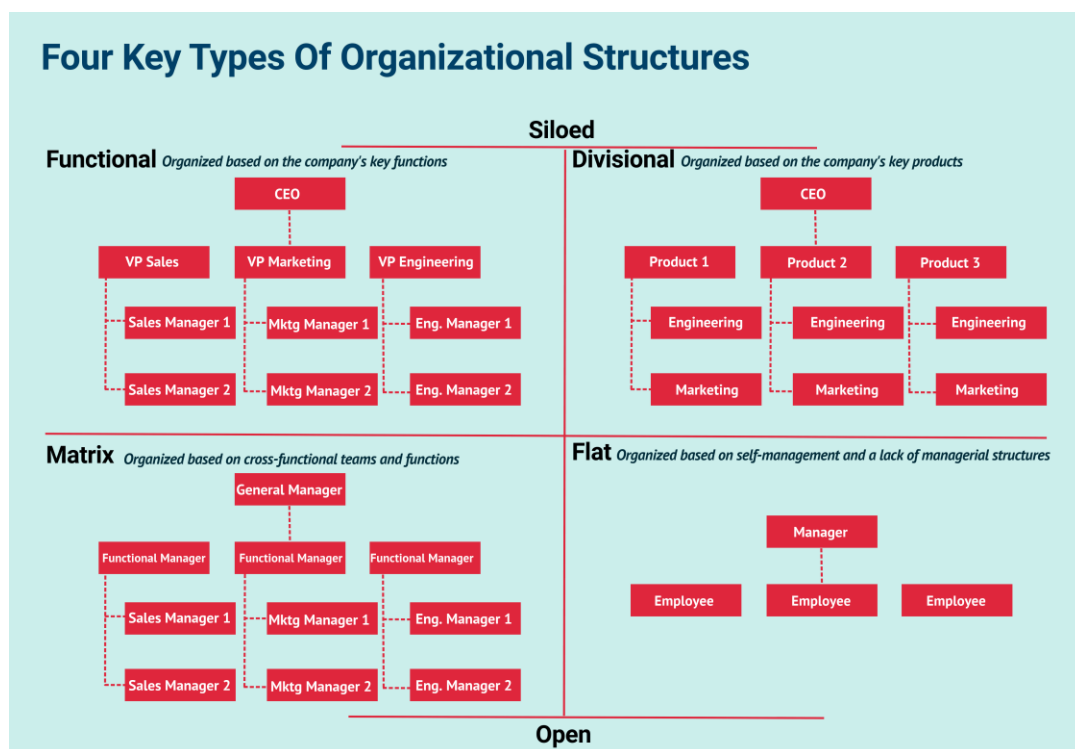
Four Key Types Of Organizational Structures

Siloed

Functional Organized based on the company's key functions

CEO

VP Sales
VP Marketing
VP Engineering

Sales Manager 1
Mktg Manager 1
Eng. Manager 1

Sales Manager 2
Mktg Manager 2
Eng. Manager 2

Divisional Organized based on the company's key products

CEO

Product 1
Product 2
Product 3

Engineering
Engineering
Engineering

Marketing
Marketing
Marketing

Matrix Organized based on cross-functional teams and functions

General Manager

Functional Manager
Functional Manager
Functional Manager

Sales Manager 1
Mktg Manager 1
Eng. Manager 1

Sales Manager 2
Mktg Manager 2
Eng. Manager 2

Flat Organized based on self-management and a lack of managerial structures

Manager

Employee
Employee
Employee

Open